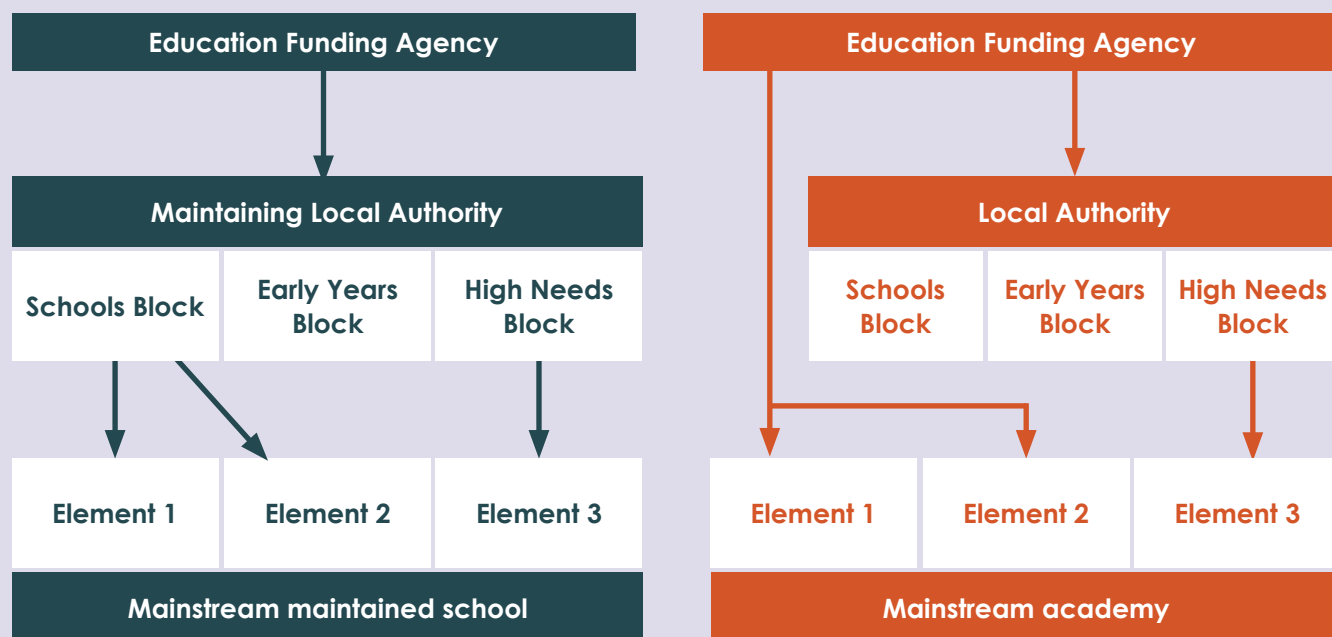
Education Funding Agency

Maintaining Local Authority

Schools Block

Early Years Block

High Needs Block

Element 1

Element 2

Element 3

Mainstream maintained school

Education Funding Agency

Local Authority

Schools Block

Early Years Block

High Needs Block

Element 1

Element 2

Element 3

Mainstream academy